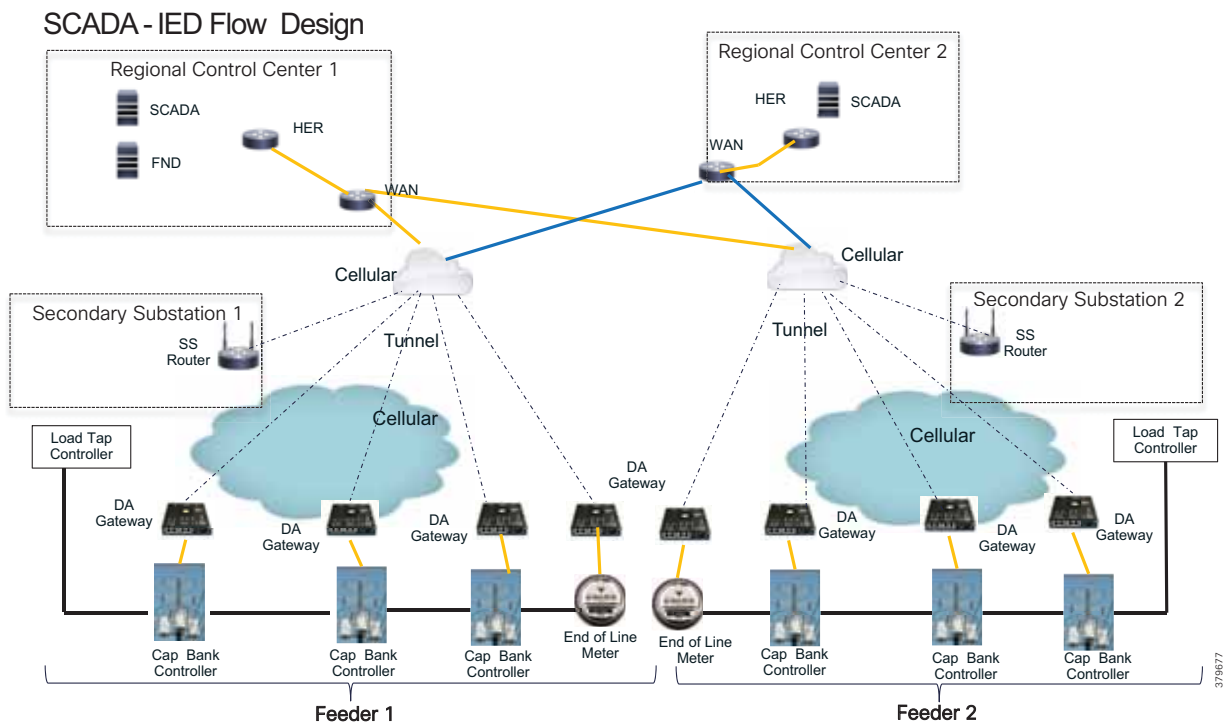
SCADA - IED Flow Design

Regional Control Center 1

SCADA

FND

HER

WAN

Regional Control Center 2

HER

SCADA

WAN

Cellular

Cellular

Secondary Substation 1

SS Router

Tunnel

Tunnel

Secondary Substation 2

SS Router

Cellular

Cellular

Load Tap Controller

Load Tap Controller

DA Gateway

DA Gateway

DA Gateway

DA Gateway

DA Gateway

DA Gateway

DA Gateway

Cap Bank Controller

Cap Bank Controller

Cap Bank Controller

End of Line Meter

End of Line Meter

Cap Bank Controller

Cap Bank Controller

Cap Bank Controller

Feeder 1

Feeder 2

379677